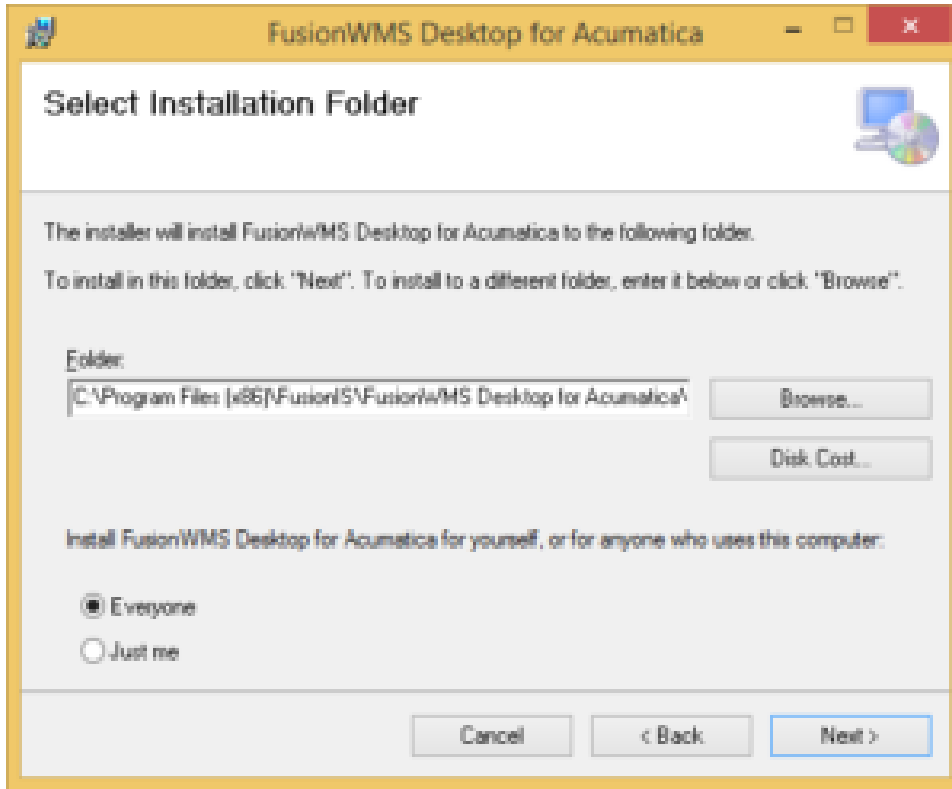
FusionWMS Desktop for Acumatica

Select Installation Folder

The installer will install FusionWMS Desktop for Acumatica to the following folder.

To install in this folder, click "Next". To install to a different folder, enter it below or click "Browse".

Folder:

C:\Program Files (x86)\FusionIS\FusionWMS Desktop for Acumatica\

Browse...

Disk Cost...

Install FusionWMS Desktop for Acumatica for yourself, or for anyone who uses this computer:

Everyone

Just me

Cancel

< Back

Next >